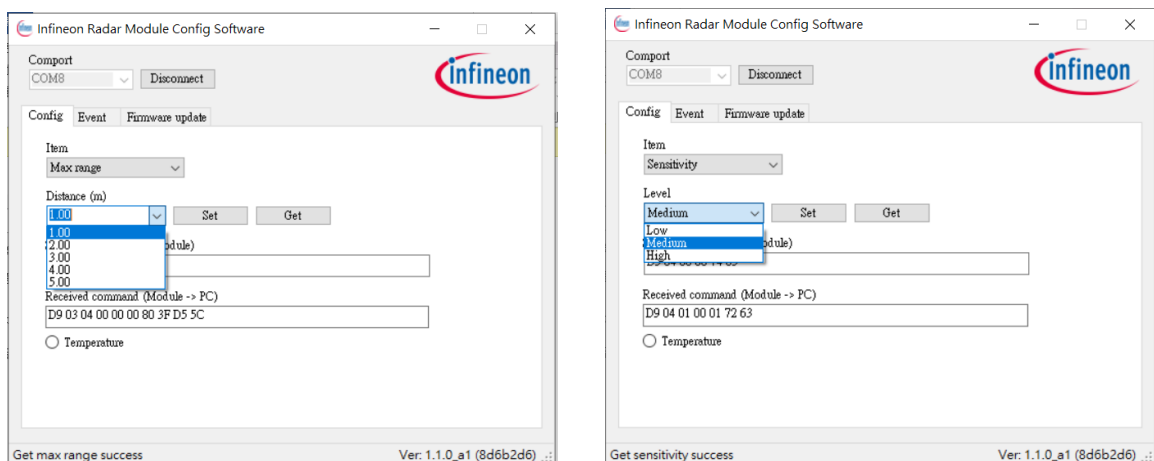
Infineon Radar Module Config Software

Comport
COM8
Disconnect

infineon

Config
Event
Firmware update

Item
Max range

Distance (m)
1.00
Set
Get
1.00
2.00
3.00
4.00
5.00
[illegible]dule)

Received command (Module -> PC)
D9 03 04 00 00 00 80 3F D5 5C

Temperature

Get max range success
Ver: 1.1.0_a1 (8d6b2d6)

Infineon Radar Module Config Software

Comport
COM8
Disconnect

infineon

Config
Event
Firmware update

Item
Sensitivity

Level
Medium
Set
Get
Low
Medium
High
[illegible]dule)

Received command (Module -> PC)
D9 04 01 00 01 72 63

Temperature

Get sensitivity success
Ver: 1.1.0_a1 (8d6b2d6)